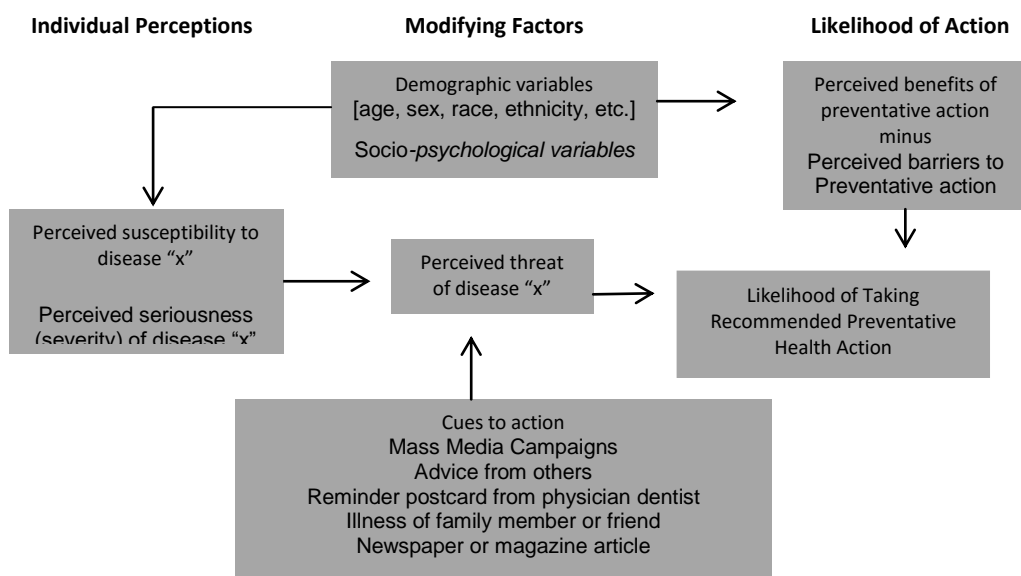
Individual Perceptions

Modifying Factors

Likelihood of Action

Demographic variables [age, sex, race, ethnicity, etc.]

Socio-*psychological variables*

Perceived benefits of preventative action minus Perceived barriers to Preventative action

Perceived susceptibility to disease "x"

Perceived seriousness (severity) of disease "x"

Perceived threat of disease "x"

Likelihood of Taking Recommended Preventative Health Action

Cues to action
Mass Media Campaigns
Advice from others
Reminder postcard from physician dentist
Illness of family member or friend
Newspaper or magazine article